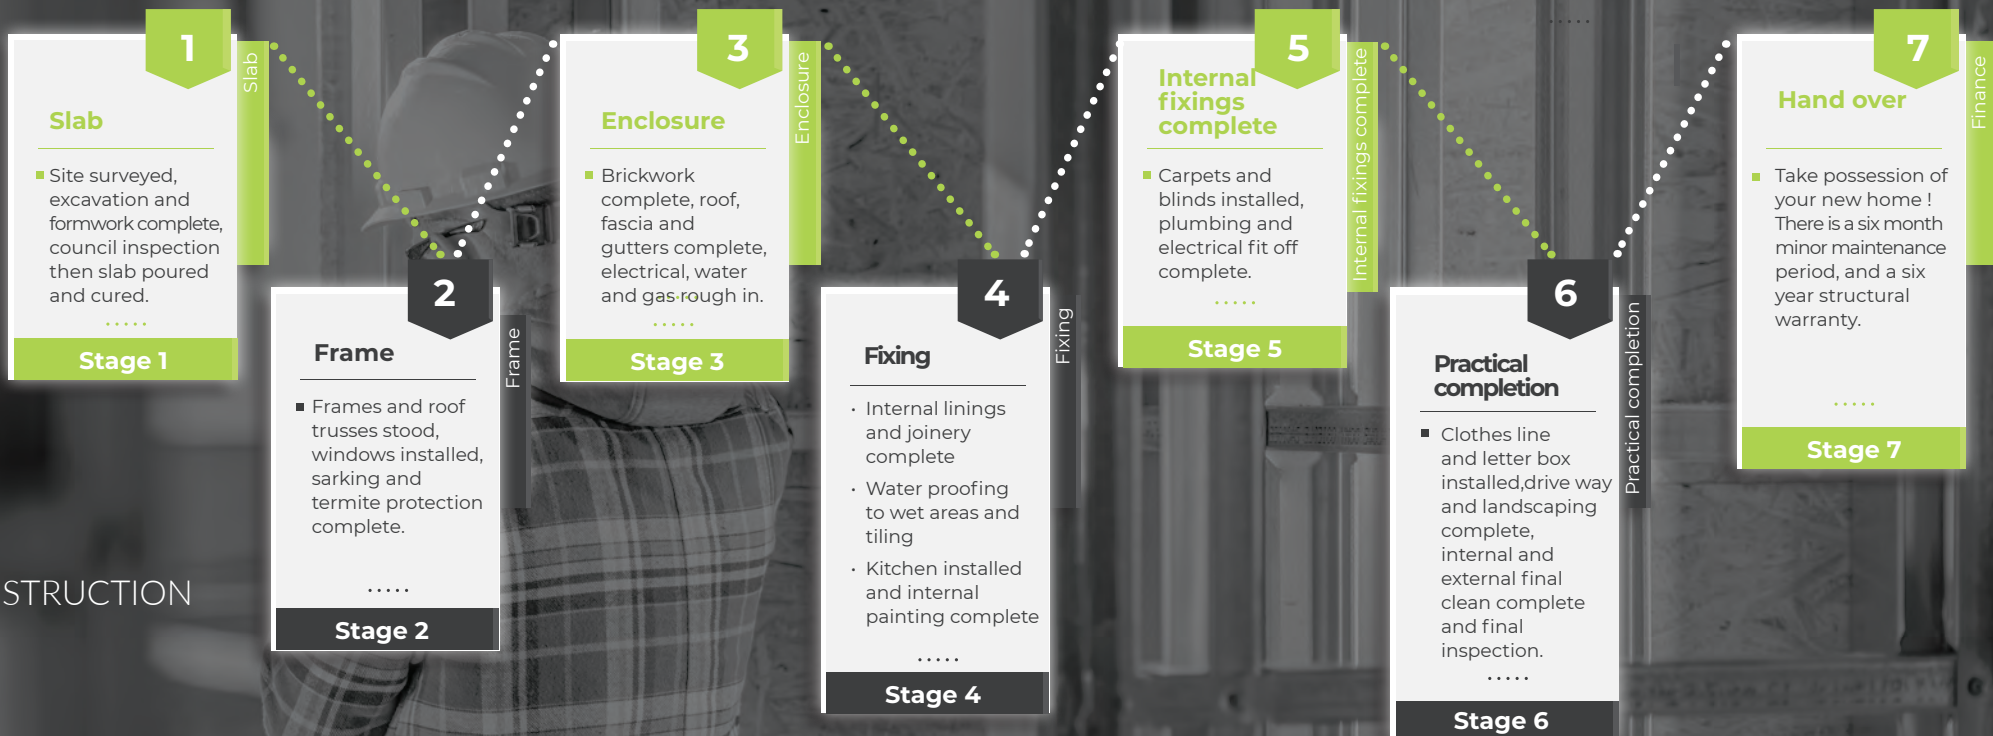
1

Slab

Slab

Site surveyed, excavation and formwork complete, council inspection then slab poured and cured.

.....

Stage 1

2

Frame

Frame

Frames and roof trusses stood, windows installed, sarking and termite protection complete.

.....

Stage 2

STRUCTION

3

Enclosure

Enclosure

Brickwork complete, roof, fascia and gutters complete, electrical, water and gas rough in.

.....

Stage 3

4

Fixing

Fixing

Internal linings and joinery complete

Water proofing to wet areas and tiling

Kitchen installed and internal painting complete

.....

Stage 4

5

Internal fixings complete

Internal fixings complete

Carpets and blinds installed, plumbing and electrical fit off complete.

.....

Stage 5

6

Practical completion

Practical completion

Clothes line and letter box installed,drive way and landscaping complete, internal and external final clean complete and final inspection.

.....

Stage 6

7

Hand over

Finance

Take possession of your new home ! There is a six month minor maintenance period, and a six year structural warranty.

.....

Stage 7